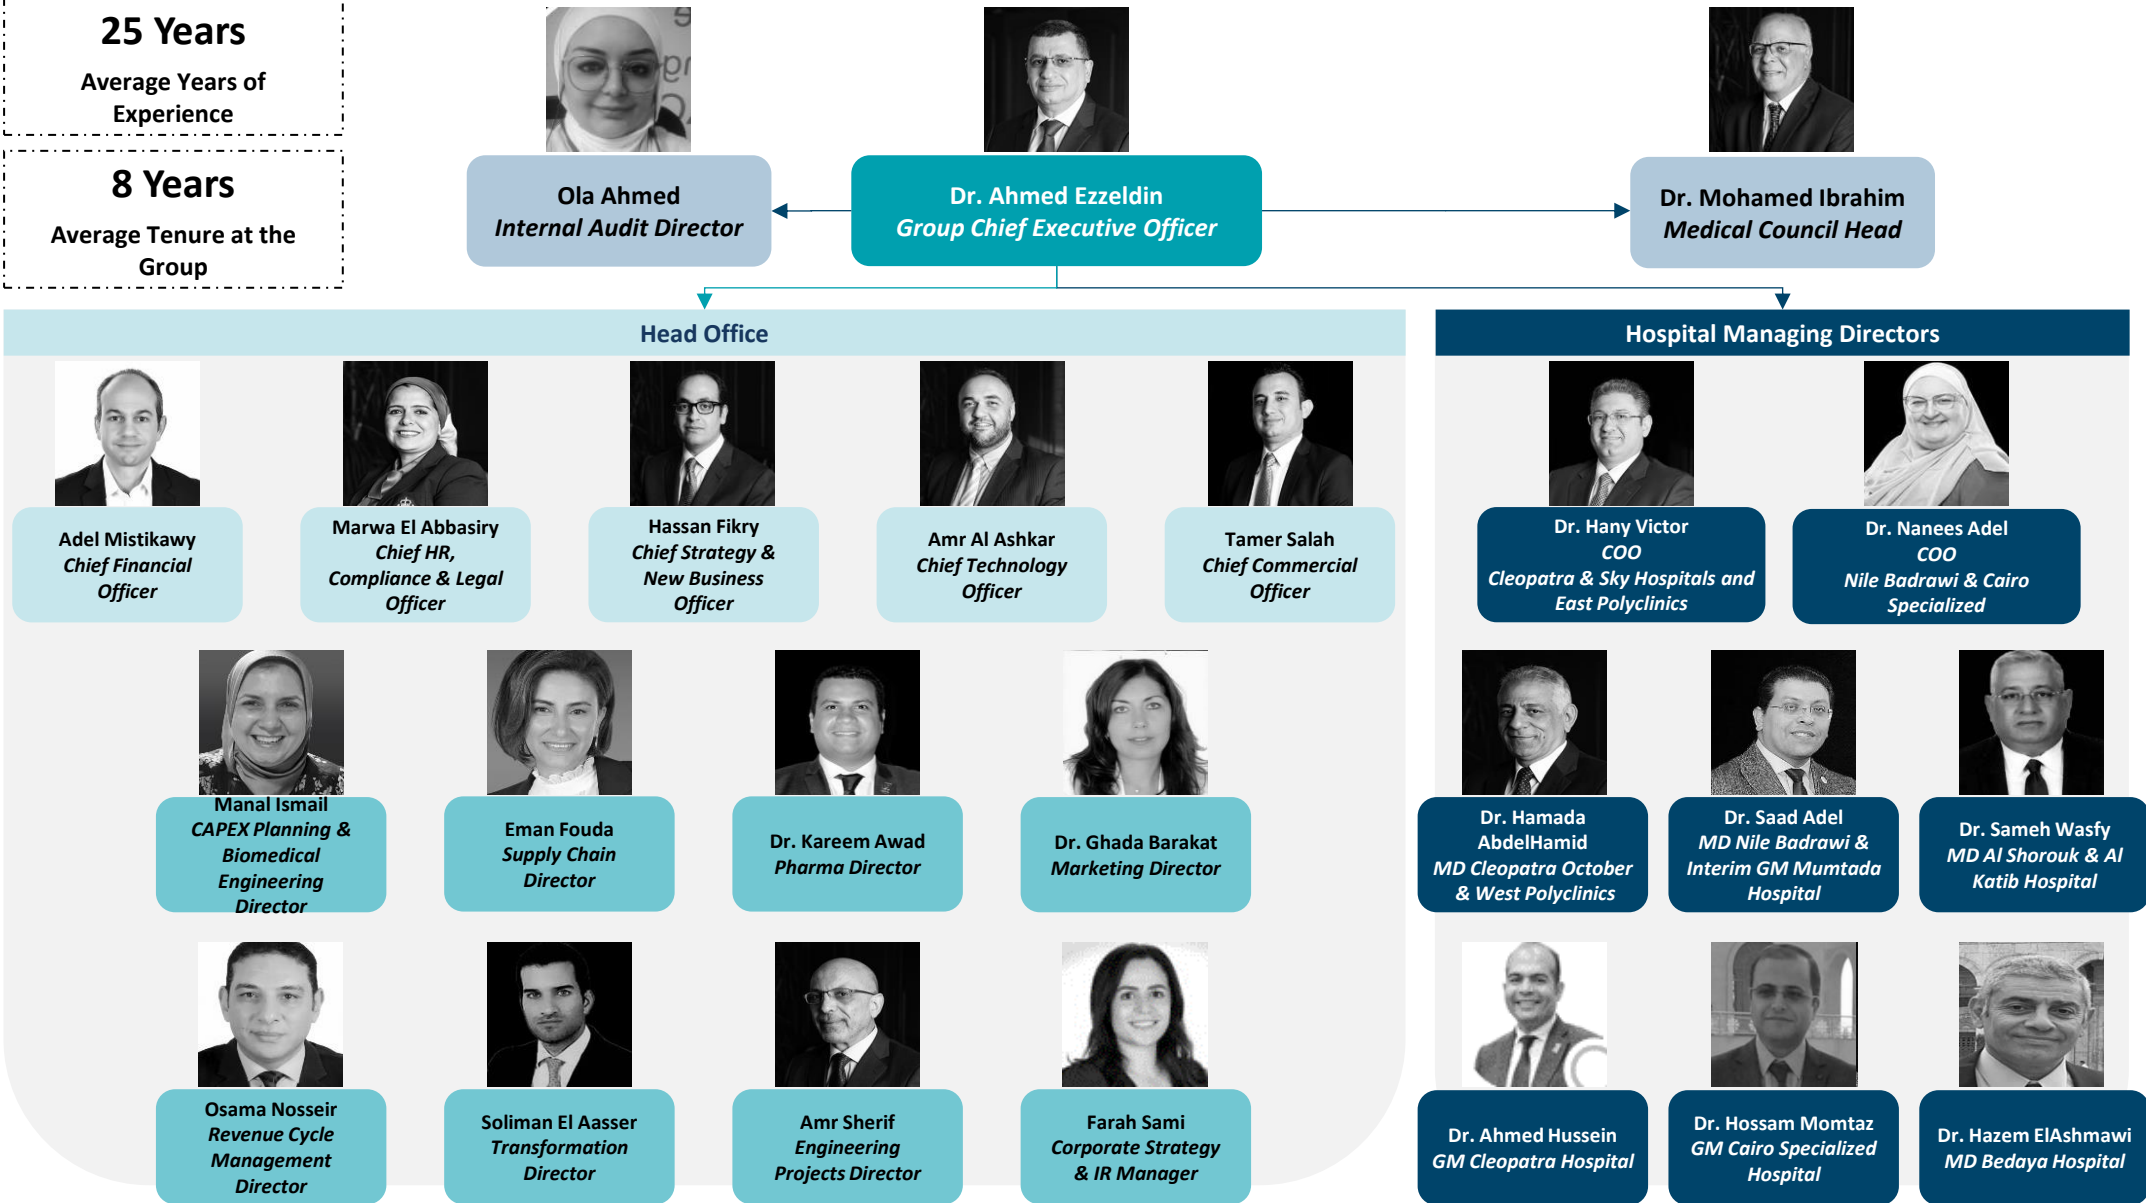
25 Years
Average Years of Experience

8 Years
Average Tenure at the Group

Ola Ahmed
Internal Audit Director

Dr. Ahmed Ezzeldin
Group Chief Executive Officer

Dr. Mohamed Ibrahim
Medical Council Head

Head Office

Hospital Managing Directors

Adel Mistikawy
Chief Financial Officer

Marwa El Abbasiry
Chief HR, Compliance & Legal Officer

Hassan Fikry
Chief Strategy & New Business Officer

Amr Al Ashkar
Chief Technology Officer

Tamer Salah
Chief Commercial Officer

Dr. Hany Victor
COO
Cleopatra & Sky Hospitals and East Polyclinics

Dr. Nanees Adel
COO
Nile Badrawi & Cairo Specialized

Manal Ismail
CAPEX Planning & Biomedical Engineering Director

Eman Fouda
Supply Chain Director

Dr. Kareem Awad
Pharma Director

Dr. Ghada Barakat
Marketing Director

Dr. Hamada AbdelHamid
MD Cleopatra October & West Polyclinics

Dr. Saad Adel
MD Nile Badrawi & Interim GM Mumtada Hospital

Dr. Sameh Wasfy
MD Al Shorouk & Al Katib Hospital

Osama Nosseir
Revenue Cycle Management Director

Soliman El Aasser
Transformation Director

Amr Sherif
Engineering Projects Director

Farah Sami
Corporate Strategy & IR Manager

Dr. Ahmed Hussein
GM Cleopatra Hospital

Dr. Hossam Momtaz
GM Cairo Specialized Hospital

Dr. Hazem ElAshmawi
MD Bedaya Hospital